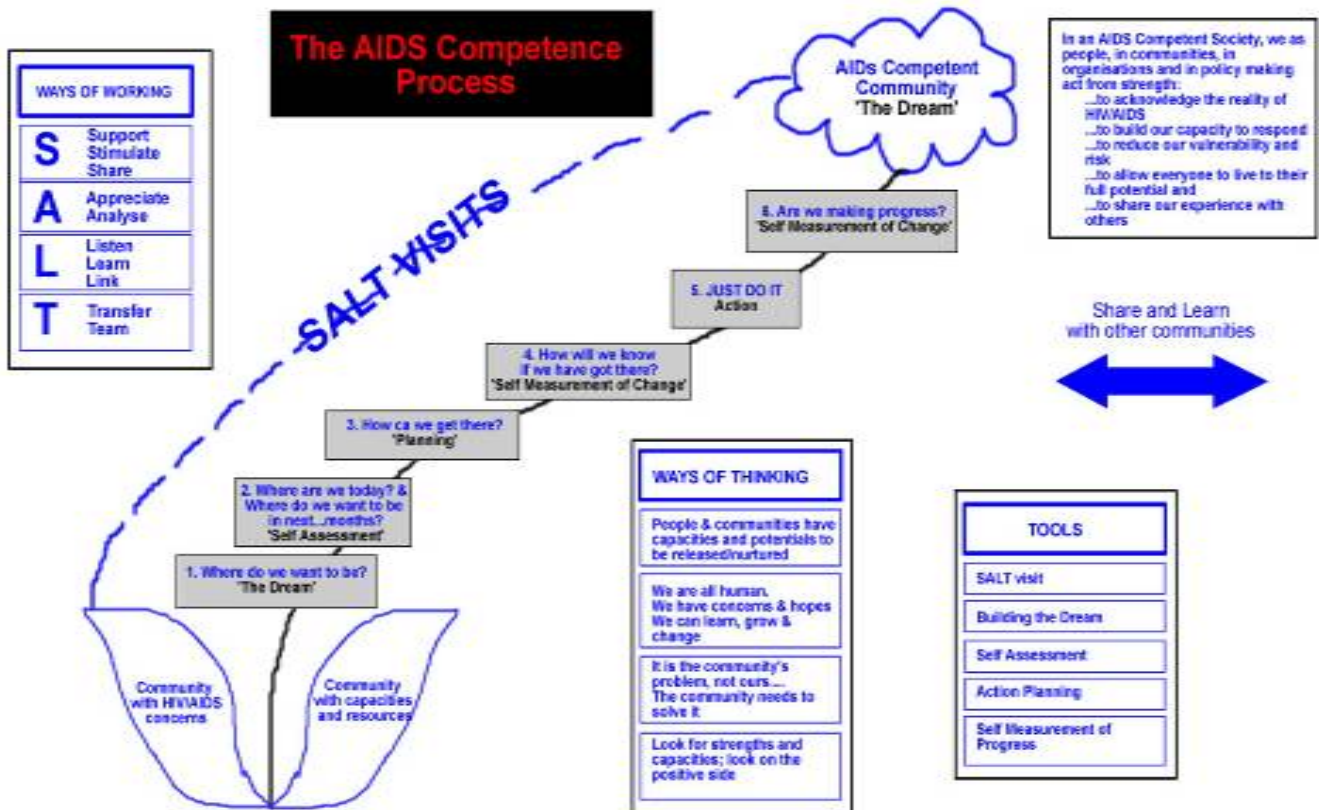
The AIDS Competence Process

WAYS OF WORKING

| | |
|---|---|
| S | Support Stimulate Share |
| A | Appreciate Analyse |
| L | Listen Learn Link |
| T | Transfer Team |

AIDs Competent Community 'The Dream'

In an AIDS Competent Society, we as people, in communities, in organisations and in policy making act from strength:
...to acknowledge the reality of HIV/AIDS
...to build our capacity to respond
...to reduce our vulnerability and risk
...to allow everyone to live to their full potential and
...to share our experience with others

SALT VISITS

6. Are we making progress? 'Self Measurement of Change'

5. JUST DO IT Action

4. How will we know if we have got there? 'Self Measurement of Change'

3. How ca we get there? 'Planning'

2. Where are we today? & Where do we want to be in next...months? 'Self Assessment'

1. Where do we want to be? 'The Dream'

Share and Learn with other communities

Community with HIV/AIDS concerns

Community with capacities and resources

WAYS OF THINKING

People & communities have capacities and potentials to be released/nurtured

We are all human. We have concerns & hopes We can learn, grow & change

It is the community's problem, not ours.... The community needs to solve it

Look for strengths and capacities; look on the positive side

TOOLS

SALT visit

Building the Dream

Self Assessment

Action Planning

Self Measurement of Progress